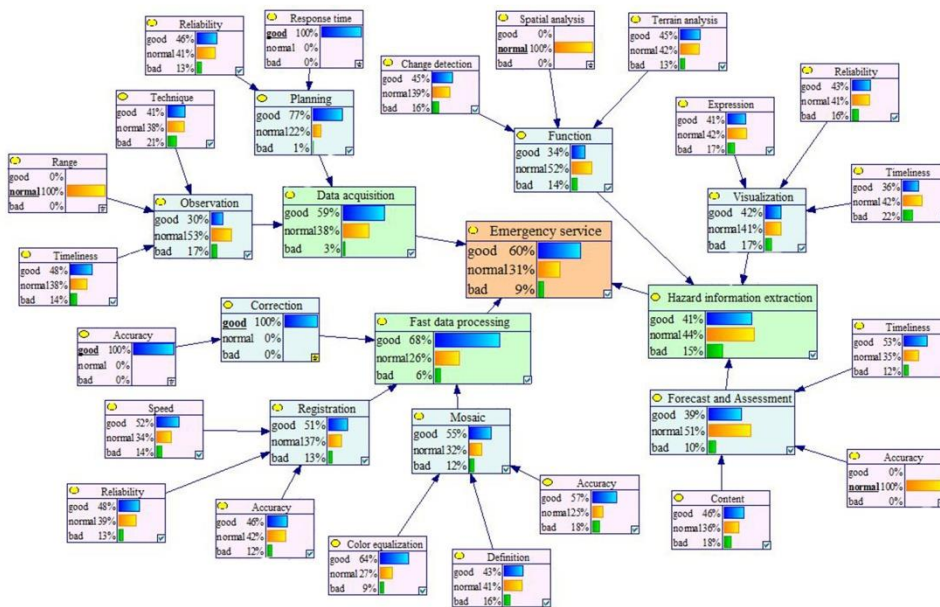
Reliability
good 46%
normal 41%
bad 13%

Response time
good 100%
normal 0%
bad 0%

Spatial analysis
good 0%
normal 100%
bad 0%

Terrain analysis
good 45%
normal 42%
bad 13%

Change detection
good 45%
normal 39%
bad 16%

Reliability
good 43%
normal 41%
bad 16%

Technique
good 41%
normal 38%
bad 21%

Planning
good 77%
normal 22%
bad 1%

Expression
good 41%
normal 42%
bad 17%

Function
good 34%
normal 52%
bad 14%

Range
good 0%
normal 100%
bad 0%

Observation
good 30%
normal 53%
bad 17%

Data acquisition
good 59%
normal 38%
bad 3%

Timeliness
good 36%
normal 42%
bad 22%

Visualization
good 42%
normal 41%
bad 17%

Emergency service
good 60%
normal 31%
bad 9%

Timeliness
good 48%
normal 38%
bad 14%

Correction
good 100%
normal 0%
bad 0%

Hazard information extraction
good 41%
normal 44%
bad 15%

Accuracy
good 100%
normal 0%
bad 0%

Fast data processing
good 68%
normal 26%
bad 6%

Timeliness
good 53%
normal 35%
bad 12%

Speed
good 52%
normal 34%
bad 14%

Registration
good 51%
normal 37%
bad 13%

Mosaic
good 55%
normal 32%
bad 12%

Forecast and Assessment
good 39%
normal 51%
bad 10%

Accuracy
good 0%
normal 100%
bad 0%

Accuracy
good 57%
normal 25%
bad 18%

Reliability
good 48%
normal 39%
bad 13%

Accuracy
good 46%
normal 42%
bad 12%

Content
good 46%
normal 36%
bad 18%

Color equalization
good 64%
normal 27%
bad 9%

Definition
good 43%
normal 41%
bad 16%